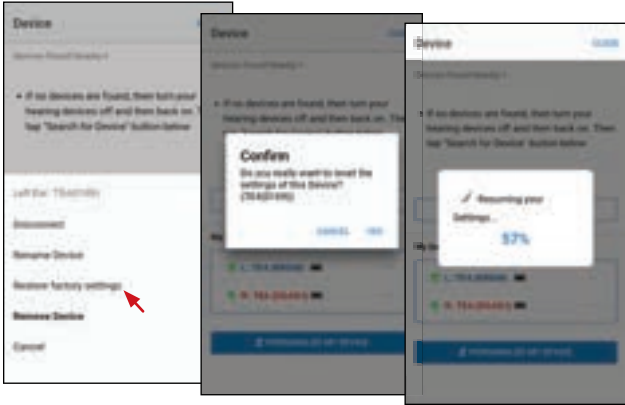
Device

Devices Found Nearby ▾

• If no devices are found, then turn your hearing devices off and then back on. Then tap "Search for Device" button below

Left Ear - TE4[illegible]

Disconnect

Rename Device

Restore factory settings

Remove Device

Cancel

Device

CLOSE

Devices Found Nearby ▾

• If no devices are found, then turn your hearing devices off and then back on. Then tap "Search for Device" button below

Confirm

Do you really want to reset the settings of this Device? (TE4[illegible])

CANCEL

YES

My D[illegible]

L-TE4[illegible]

R-TE4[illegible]

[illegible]

Device

CLOSE

Devices Found Nearby ▾

• If no devices are found, then turn your hearing devices off and then back on. Then tap "Search for Device" button below

Resuming your Settings...

57%

My D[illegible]

L-TE4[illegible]

R-TE4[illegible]

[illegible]